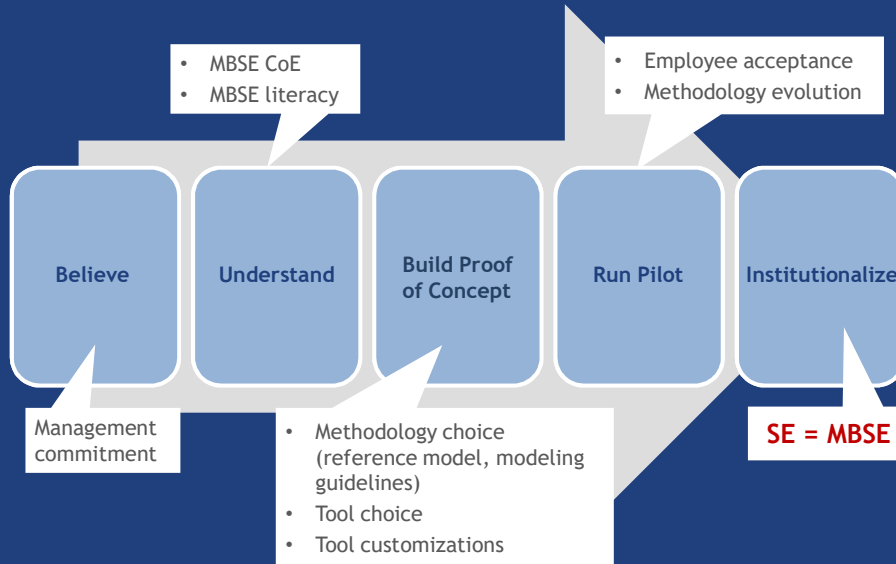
- MBSE CoE
- MBSE literacy

- Employee acceptance
- Methodology evolution

Believe

Understand

Build Proof of Concept

Run Pilot

Institutionalize

Management commitment

- Methodology choice (reference model, modeling guidelines)
- Tool choice
- Tool customizations

SE = MBSE